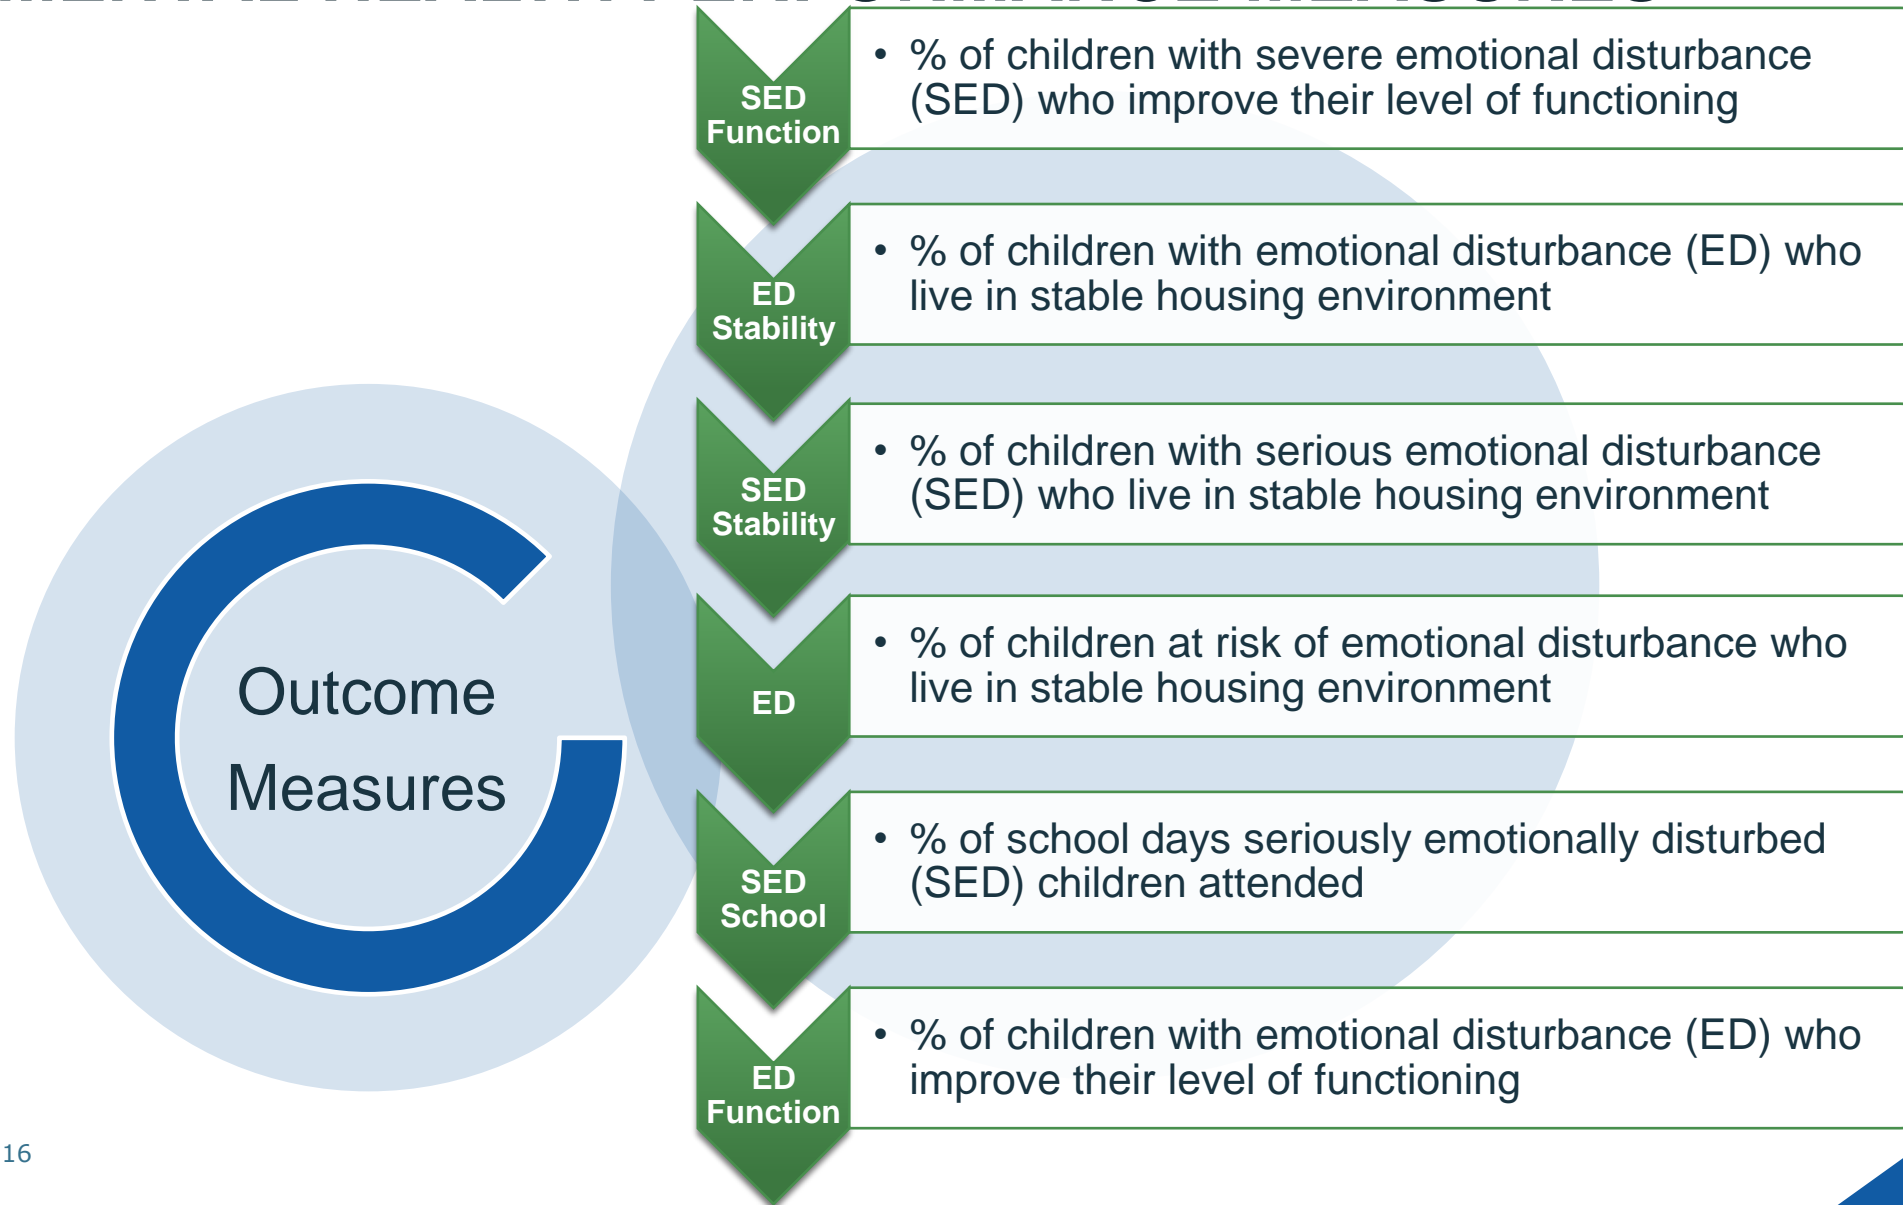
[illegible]

Outcome Measures

SED Function

• % of children with severe emotional disturbance (SED) who improve their level of functioning

ED Stability

• % of children with emotional disturbance (ED) who live in stable housing environment

SED Stability

• % of children with serious emotional disturbance (SED) who live in stable housing environment

ED

• % of children at risk of emotional disturbance who live in stable housing environment

SED School

• % of school days seriously emotionally disturbed (SED) children attended

ED Function

• % of children with emotional disturbance (ED) who improve their level of functioning

16